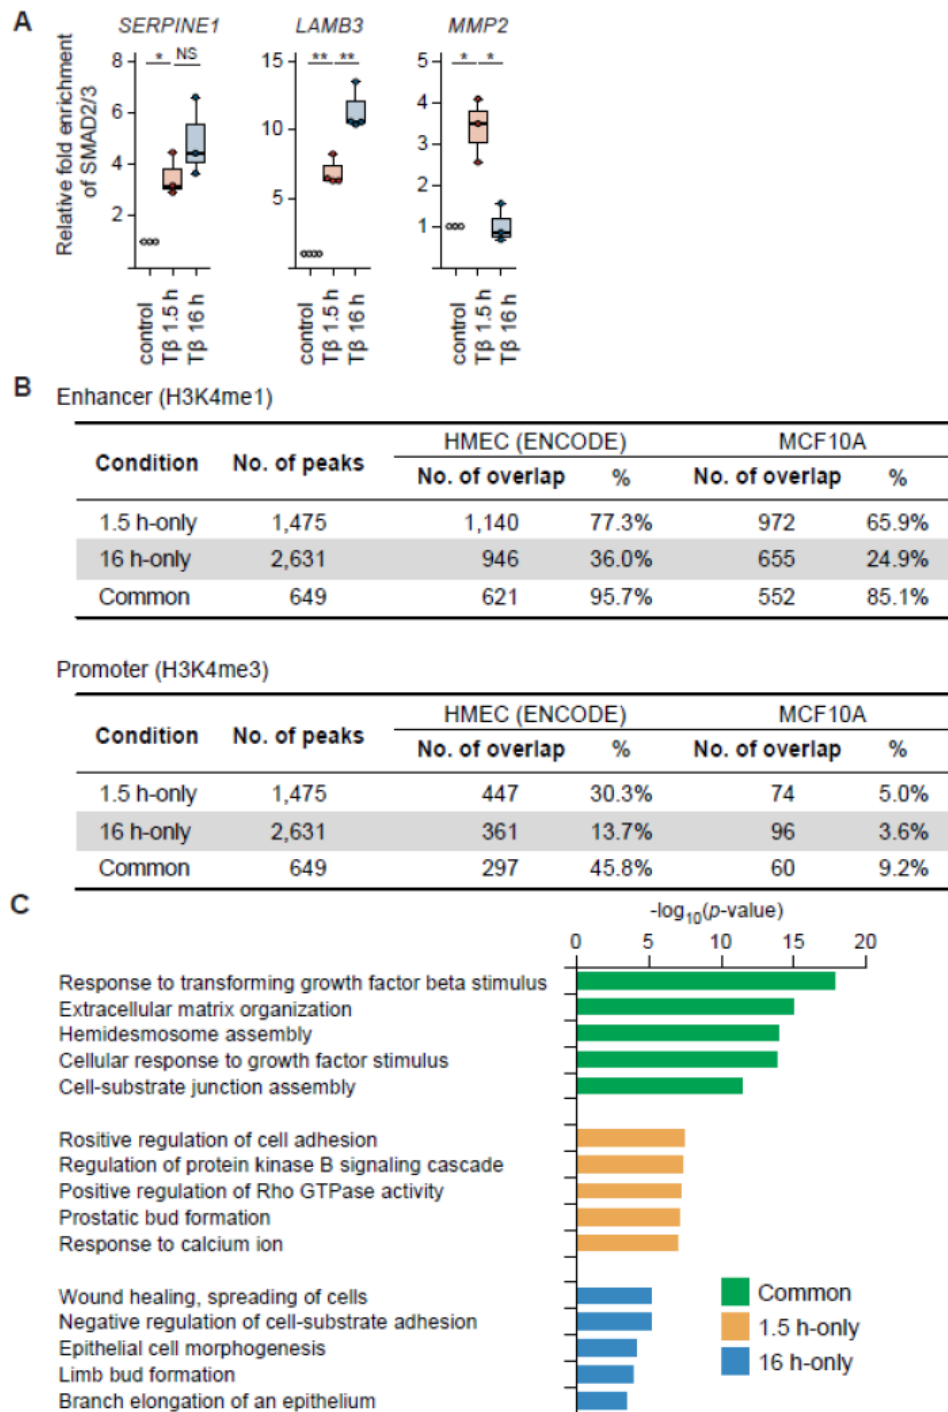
A

Relative fold enrichment of SMAD2/3

SERPINE1
* NS
8
6
4
2
control
Tβ 1.5 h
Tβ 16 h

LAMB3
** **
15
10
5
control
Tβ 1.5 h
Tβ 16 h

MMP2
* *
5
4
3
2
1
control
Tβ 1.5 h
Tβ 16 h

B

Enhancer (H3K4me1)

| Condition | No. of peaks | HMEC (ENCODE) No. of overlap | HMEC (ENCODE) % | MCF10A No. of overlap | MCF10A % |
|---|---|---|---|---|---|
| 1.5 h-only | 1,475 | 1,140 | 77.3% | 972 | 65.9% |
| 16 h-only | 2,631 | 946 | 36.0% | 655 | 24.9% |
| Common | 649 | 621 | 95.7% | 552 | 85.1% |

Promoter (H3K4me3)

| Condition | No. of peaks | HMEC (ENCODE) No. of overlap | HMEC (ENCODE) % | MCF10A No. of overlap | MCF10A % |
|---|---|---|---|---|---|
| 1.5 h-only | 1,475 | 447 | 30.3% | 74 | 5.0% |
| 16 h-only | 2,631 | 361 | 13.7% | 96 | 3.6% |
| Common | 649 | 297 | 45.8% | 60 | 9.2% |

C

$-\log_{10}(p\text{-value})$
0 5 10 15 20

Response to transforming growth factor beta stimulus
Extracellular matrix organization
Hemidesmosome assembly
Cellular response to growth factor stimulus
Cell-substrate junction assembly

Rositive regulation of cell adhesion
Regulation of protein kinase B signaling cascade
Positive regulation of Rho GTPase activity
Prostatic bud formation
Response to calcium ion

Wound healing, spreading of cells
Negative regulation of cell-substrate adhesion
Epithelial cell morphogenesis
Limb bud formation
Branch elongation of an epithelium

Common
1.5 h-only
16 h-only